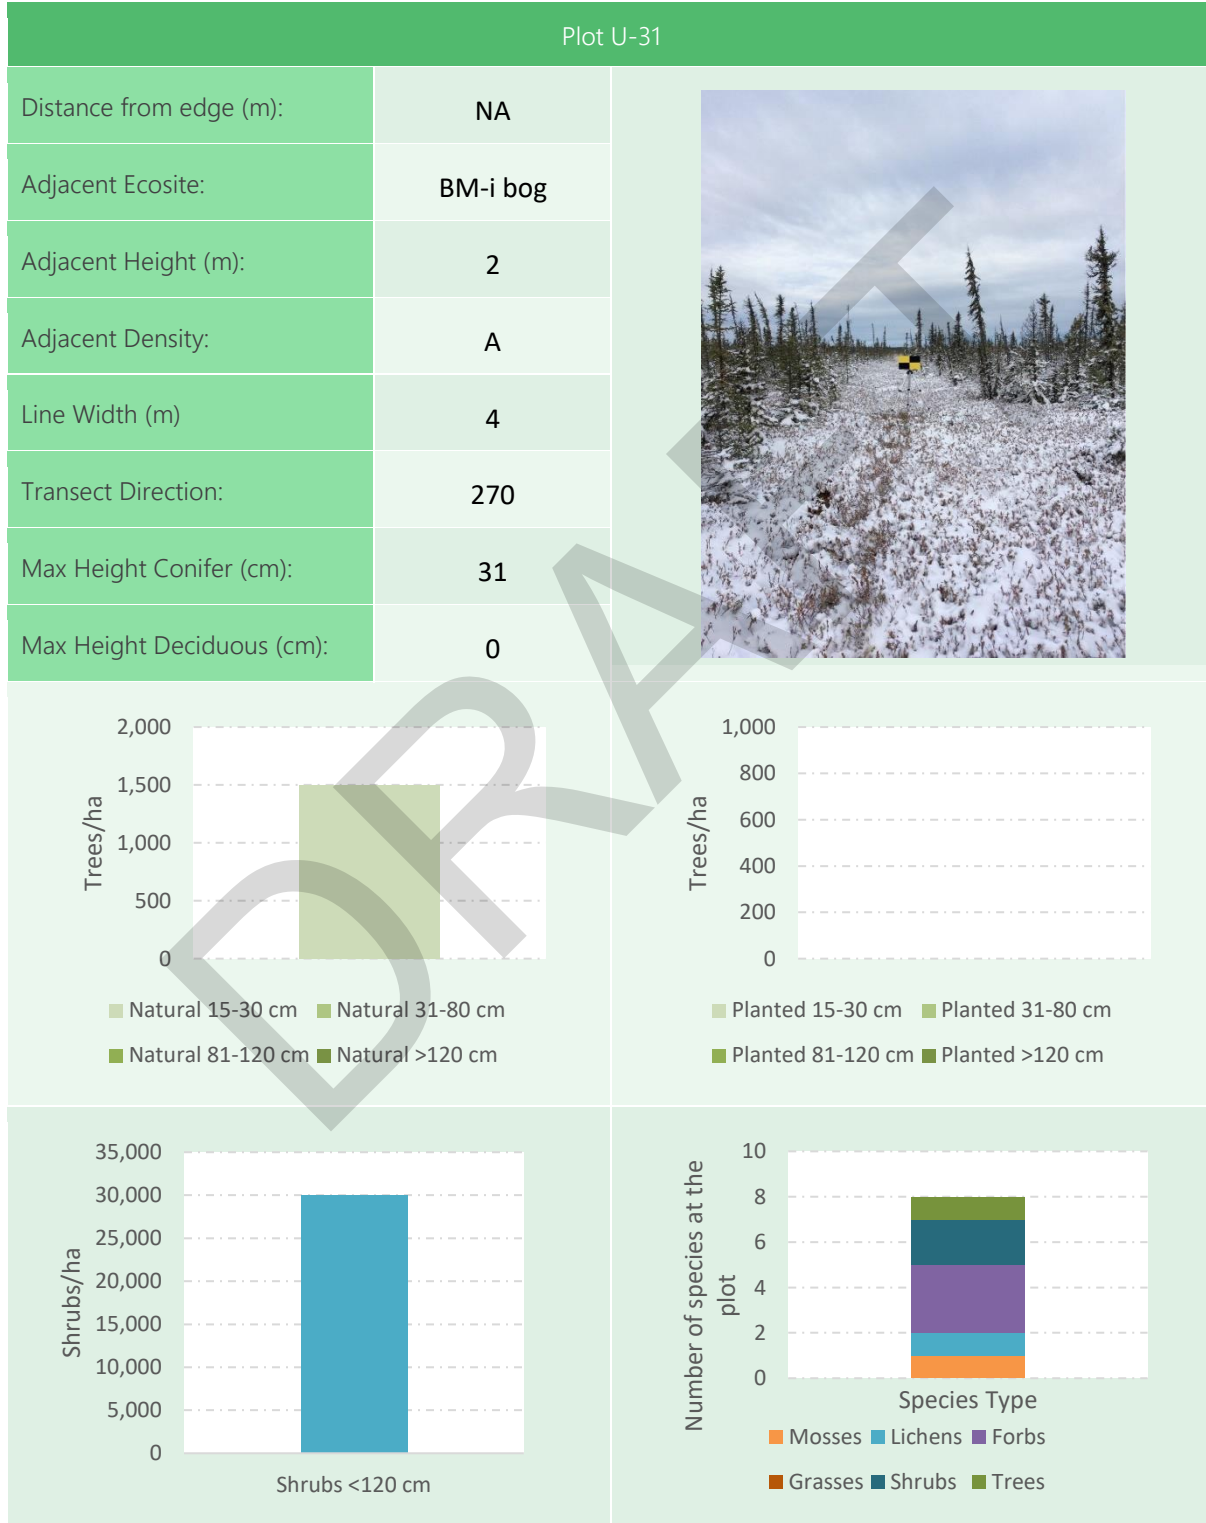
Plot U-31

| Distance from edge (m): | NA |
|---|---|
| Adjacent Ecosite: | BM-i bog |
| Adjacent Height (m): | 2 |
| Adjacent Density: | A |
| Line Width (m) | 4 |
| Transect Direction: | 270 |
| Max Height Conifer (cm): | 31 |
| Max Height Deciduous (cm): | 0 |

DRAFT

2,000
1,500
1,000
500
0
Trees/ha
Natural 15-30 cm Natural 31-80 cm
Natural 81-120 cm Natural >120 cm

1,000
800
600
400
200
0
Trees/ha
Planted 15-30 cm Planted 31-80 cm
Planted 81-120 cm Planted >120 cm

35,000
30,000
25,000
20,000
15,000
10,000
5,000
0
Shrubs/ha
Shrubs <120 cm

10
8
6
4
2
0
Number of species at the plot
Species Type
Mosses Lichens Forbs
Grasses Shrubs Trees